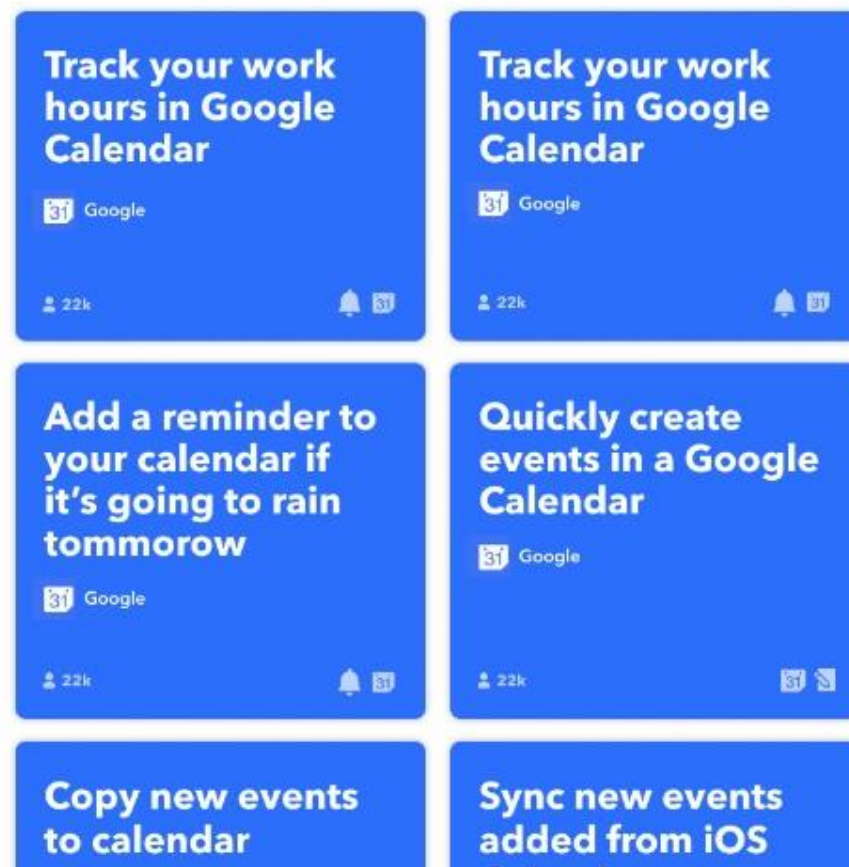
Track your work hours in Google Calendar

31 Google

22k

31

Track your work hours in Google Calendar

31 Google

22k

31

Add a reminder to your calendar if it's going to rain tommorow

31 Google

22k

31

Quickly create events in a Google Calendar

31 Google

22k

31

Copy new events to calendar

Sync new events added from iOS